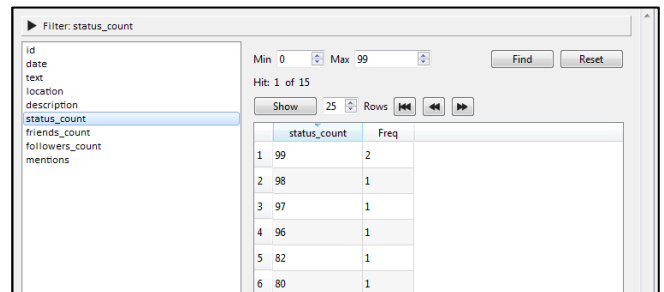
Filter: status_count

id
date
text
location
description
status_count
friends_count
followers_count
mentions

Min 0 Max 99 Find Reset

Hit: 1 of 15

Show 25 Rows

| | status_count | Freq |
|---|---|---|
| 1 | 99 | 2 |
| 2 | 98 | 1 |
| 3 | 97 | 1 |
| 4 | 96 | 1 |
| 5 | 82 | 1 |
| 6 | 80 | 1 |